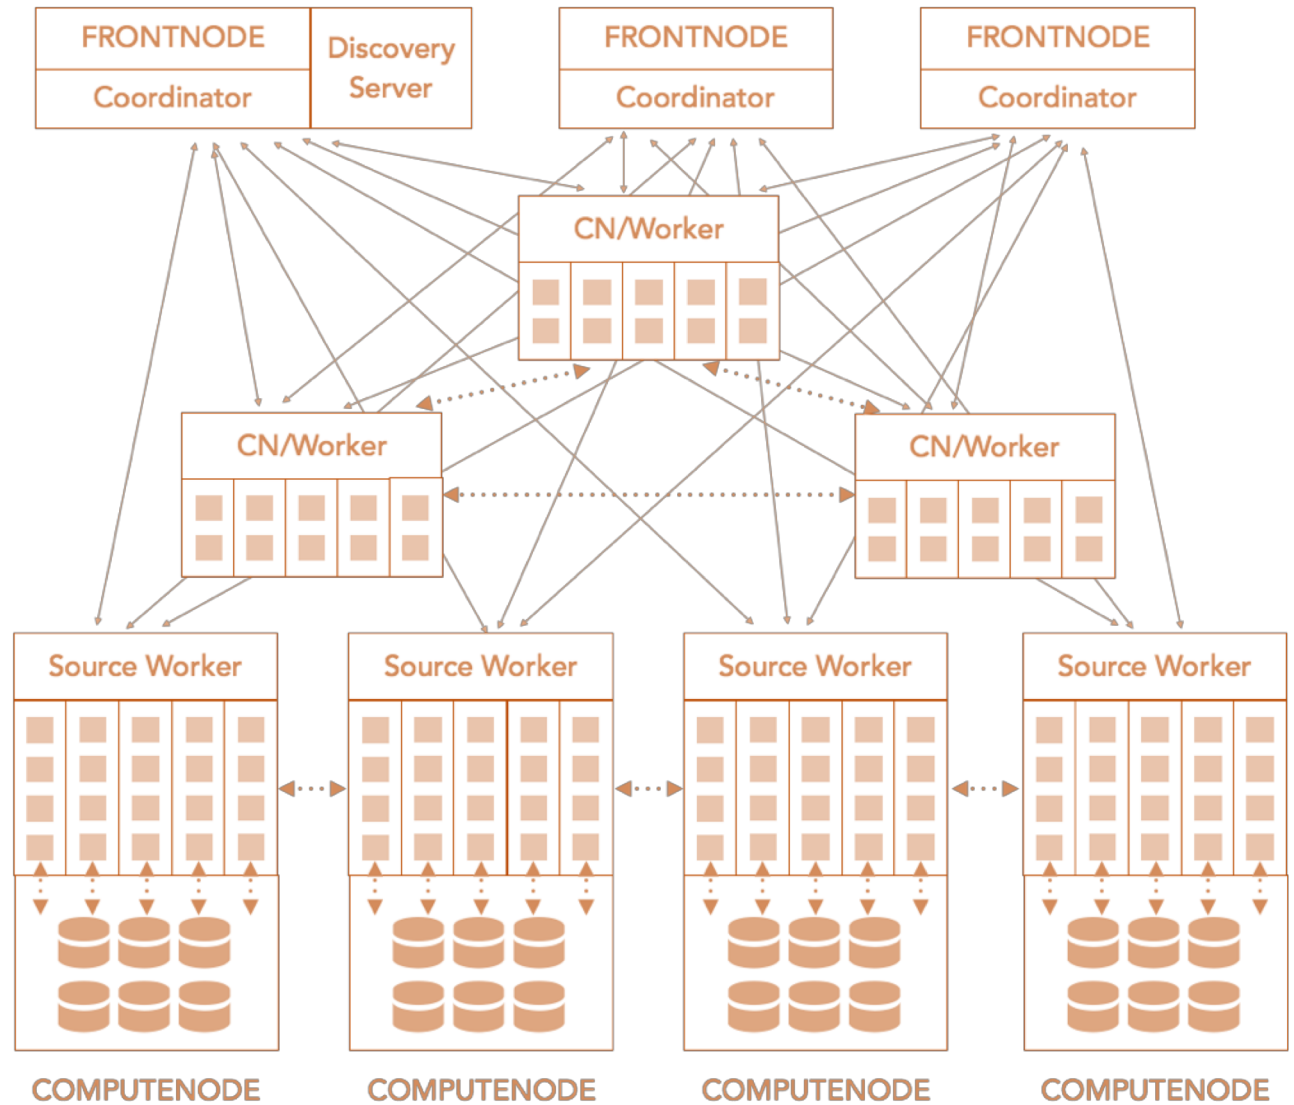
FRONTNODE
Coordinator
Discovery Server

FRONTNODE
Coordinator

FRONTNODE
Coordinator

CN/Worker

CN/Worker

CN/Worker

Source Worker

Source Worker

Source Worker

Source Worker

COMPUTENODE

COMPUTENODE

COMPUTENODE

COMPUTENODE